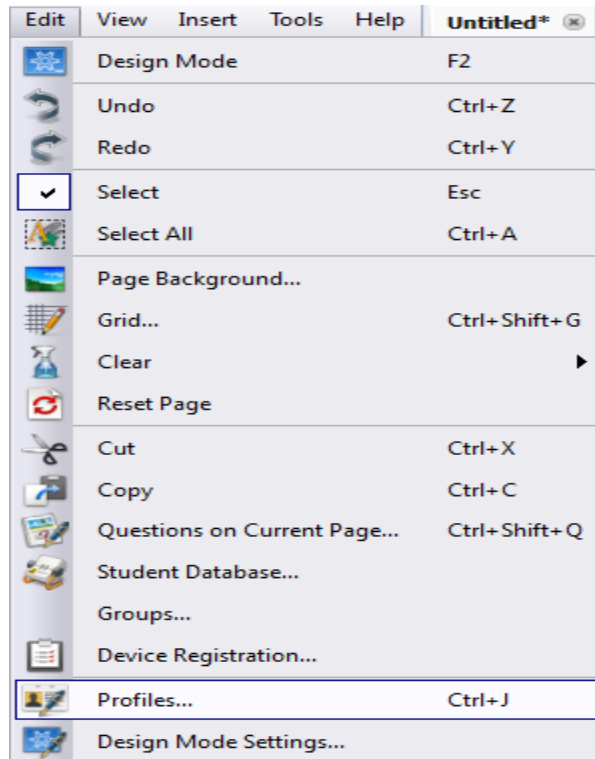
Edit View Insert Tools Help Untitled*

Design Mode F2
Undo Ctrl+Z
Redo Ctrl+Y
Select Esc
Select All Ctrl+A
Page Background...
Grid... Ctrl+Shift+G
Clear
Reset Page
Cut Ctrl+X
Copy Ctrl+C
Questions on Current Page... Ctrl+Shift+Q
Student Database...
Groups...
Device Registration...
Profiles... Ctrl+J
Design Mode Settings...